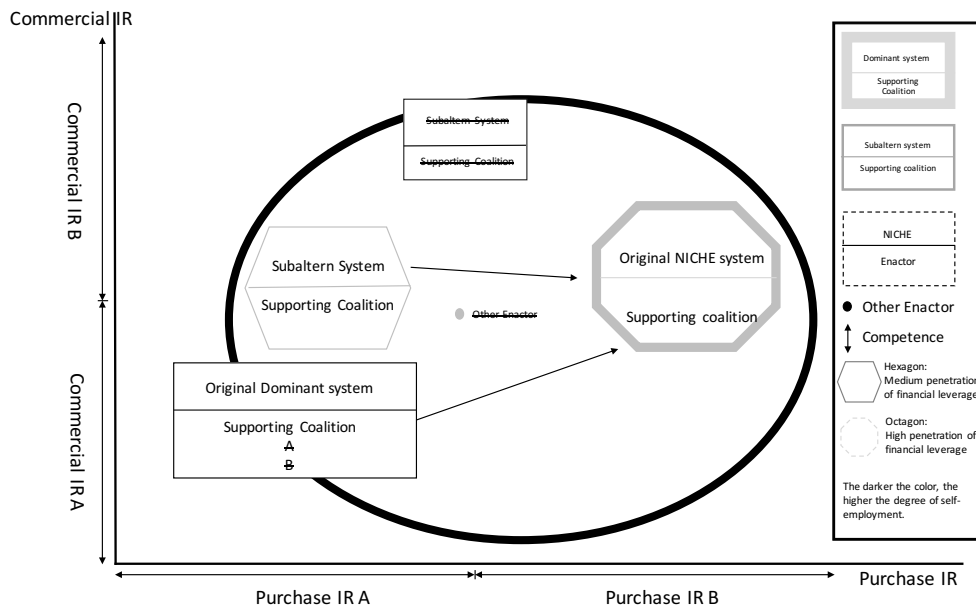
Commercial IR

Commercial IR B

Commercial IR A

Subaltern System

Supporting Coalition

Subaltern System

Supporting Coalition

Original NICHE system

Supporting coalition

Other Enactor

Original Dominant system

Supporting Coalition

A

B

Purchase IR A

Purchase IR B

Purchase IR

Dominant system

Supporting Coalition

Subaltern system

Supporting coalition

NICHE

Enactor

Other Enactor

Competence

Hexagon: Medium penetration of financial leverage

Octagon: High penetration of financial leverage

The darker the color, the higher the degree of self-employment.